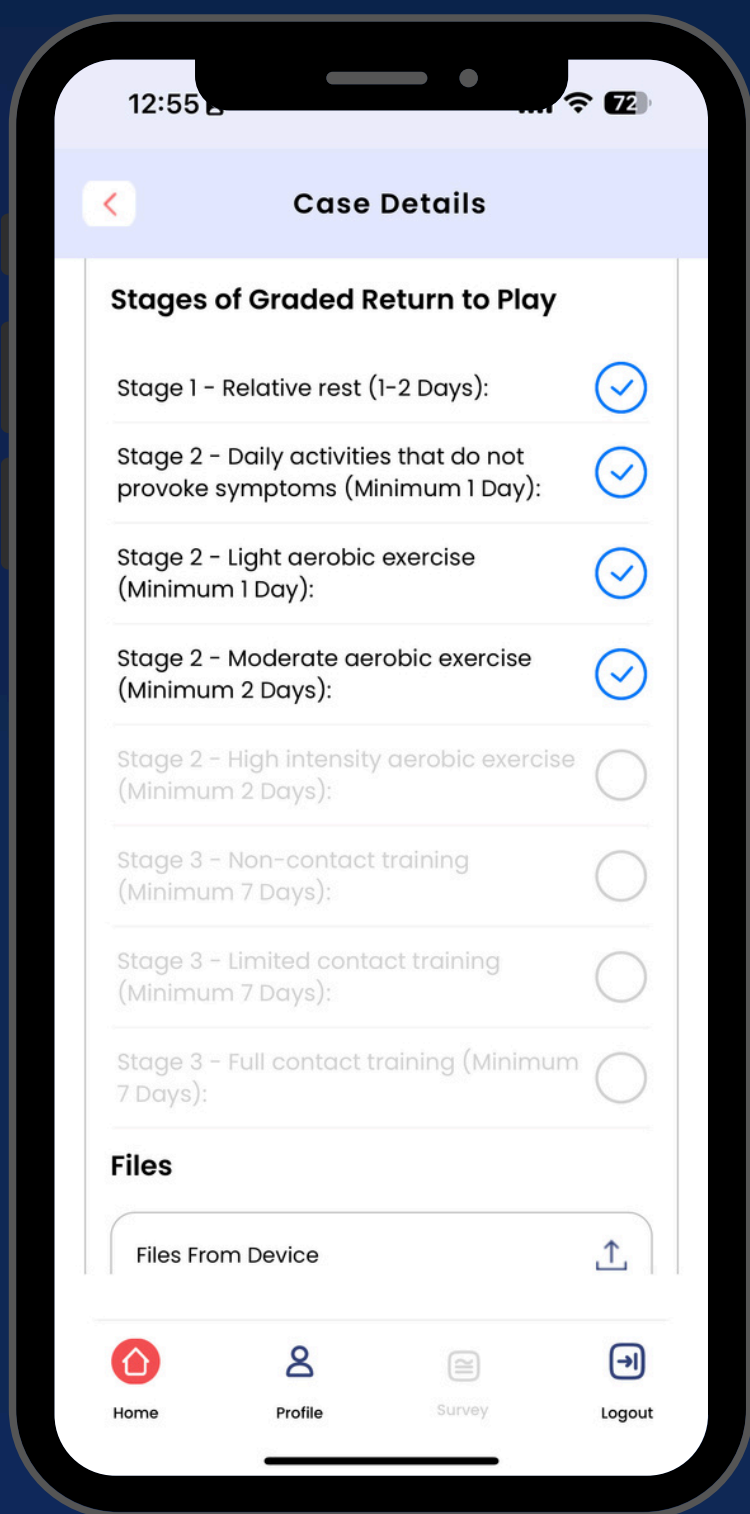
12:55

72

Case Details

Stages of Graded Return to Play

Stage 1 - Relative rest (1-2 Days):

Stage 2 - Daily activities that do not provoke symptoms (Minimum 1 Day):

Stage 2 - Light aerobic exercise (Minimum 1 Day):

Stage 2 - Moderate aerobic exercise (Minimum 2 Days):

Stage 2 - High intensity aerobic exercise (Minimum 2 Days):

Stage 3 - Non-contact training (Minimum 7 Days):

Stage 3 - Limited contact training (Minimum 7 Days):

Stage 3 - Full contact training (Minimum 7 Days):

Files

Files From Device

Home

Profile

Survey

Logout